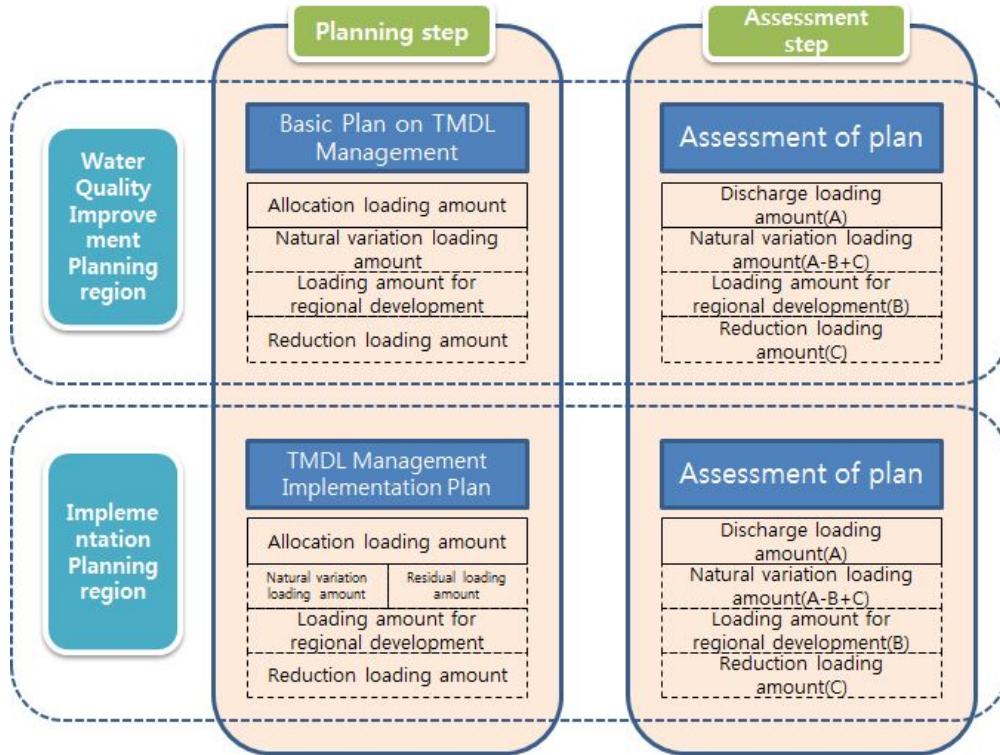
Planning step

Assessment step

Water Quality Improvement Planning region

Basic Plan on TMDL Management

Allocation loading amount

Natural variation loading amount

Loading amount for regional development

Reduction loading amount

Assessment of plan

Discharge loading amount(A)

Natural variation loading amount(A-B+C)

Loading amount for regional development(B)

Reduction loading amount(C)

Implementation Planning region

TMDL Management Implementation Plan

Allocation loading amount

Natural variation loading amount

Residual loading amount

Loading amount for regional development

Reduction loading amount

Assessment of plan

Discharge loading amount(A)

Natural variation loading amount(A-B+C)

Loading amount for regional development(B)

Reduction loading amount(C)